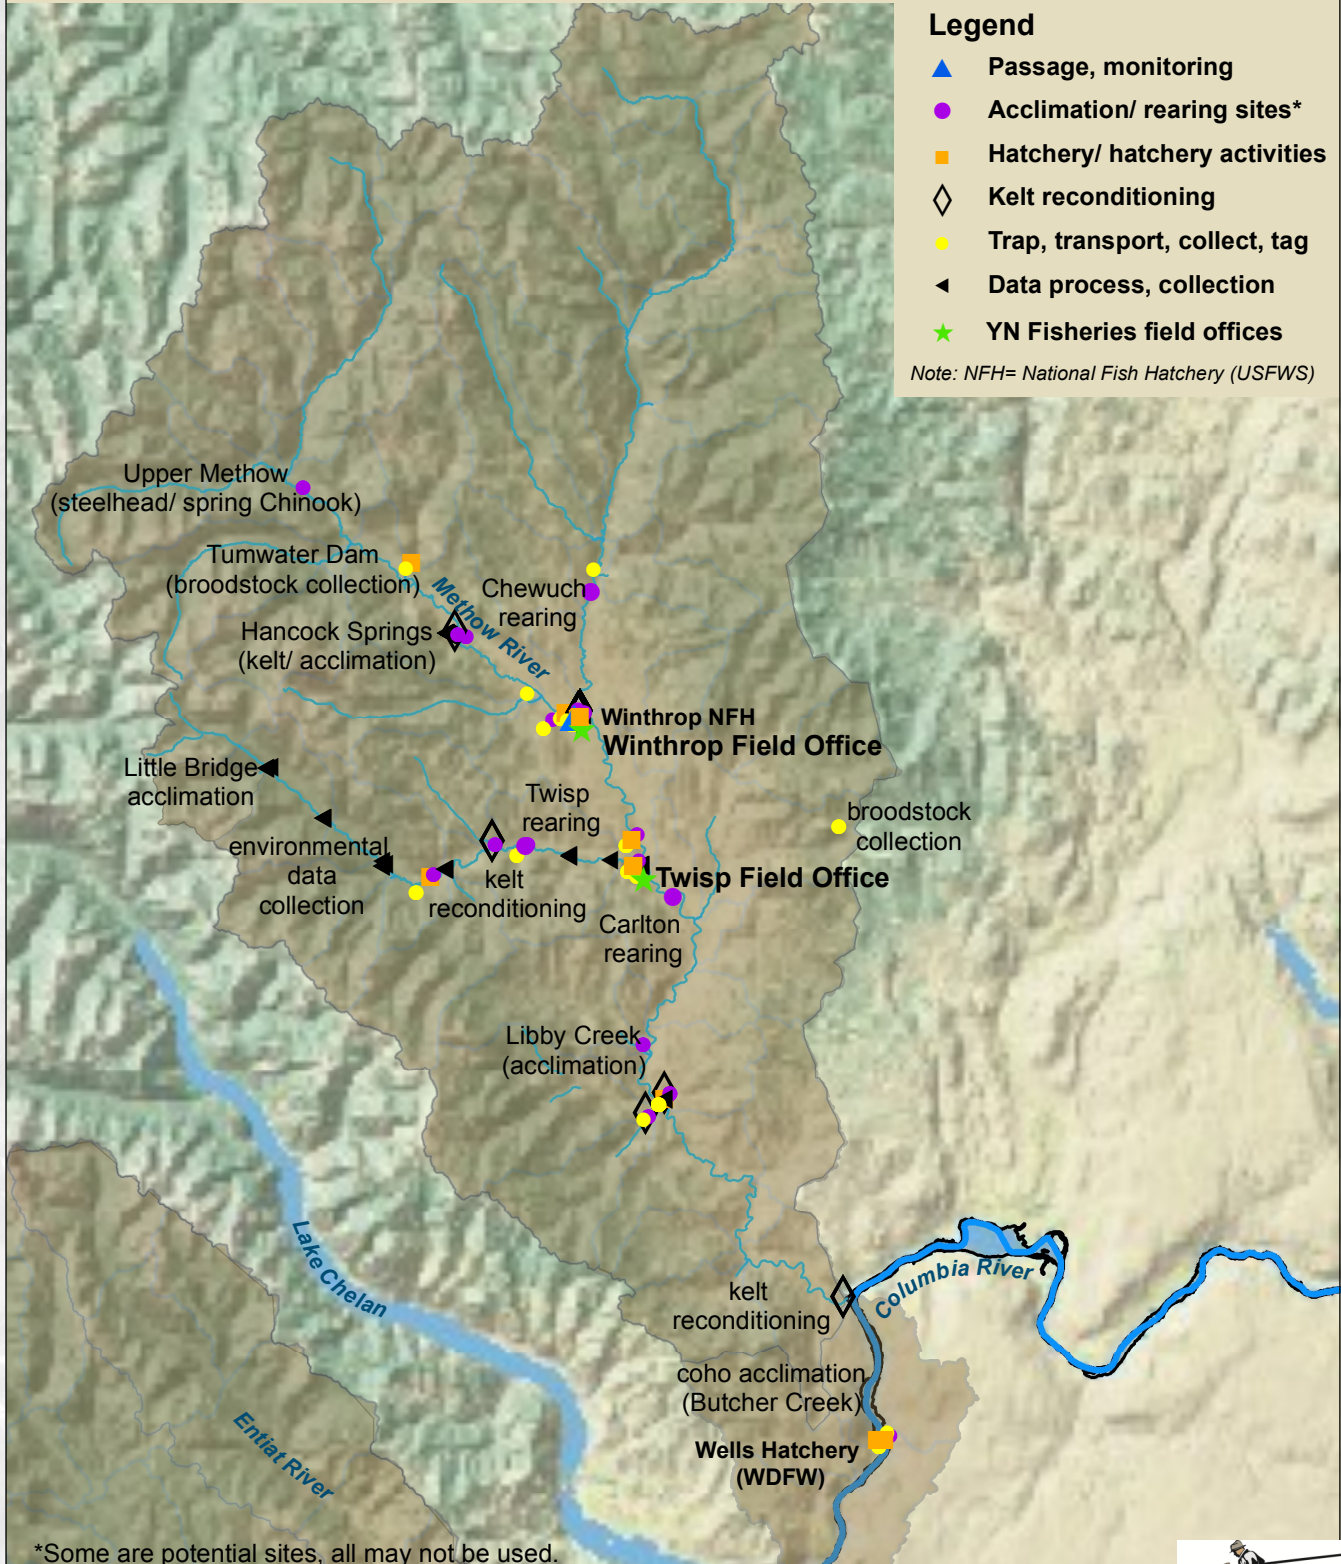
Legend
Passage, monitoring
Acclimation/ rearing sites*
Hatchery/ hatchery activities
Kelt reconditioning
Trap, transport, collect, tag
Data process, collection
YN Fisheries field offices
Note: NFH= National Fish Hatchery (USFWS)

Upper Methow (steelhead/ spring Chinook)

Tumwater Dam (broodstock collection)

Methow River

Chewuch rearing

Hancock Springs (kelt/ acclimation)

Winthrop NFH

Winthrop Field Office

Little Bridge acclimation

Twisp rearing

broodstock collection

environmental data collection

kelt reconditioning

Twisp Field Office

Carlton rearing

Libby Creek (acclimation)

Lake Chelan

kelt reconditioning

Columbia River

coho acclimation (Butcher Creek)

Wells Hatchery (WDFW)

Entiat River

*Some are potential sites, all may not be used.